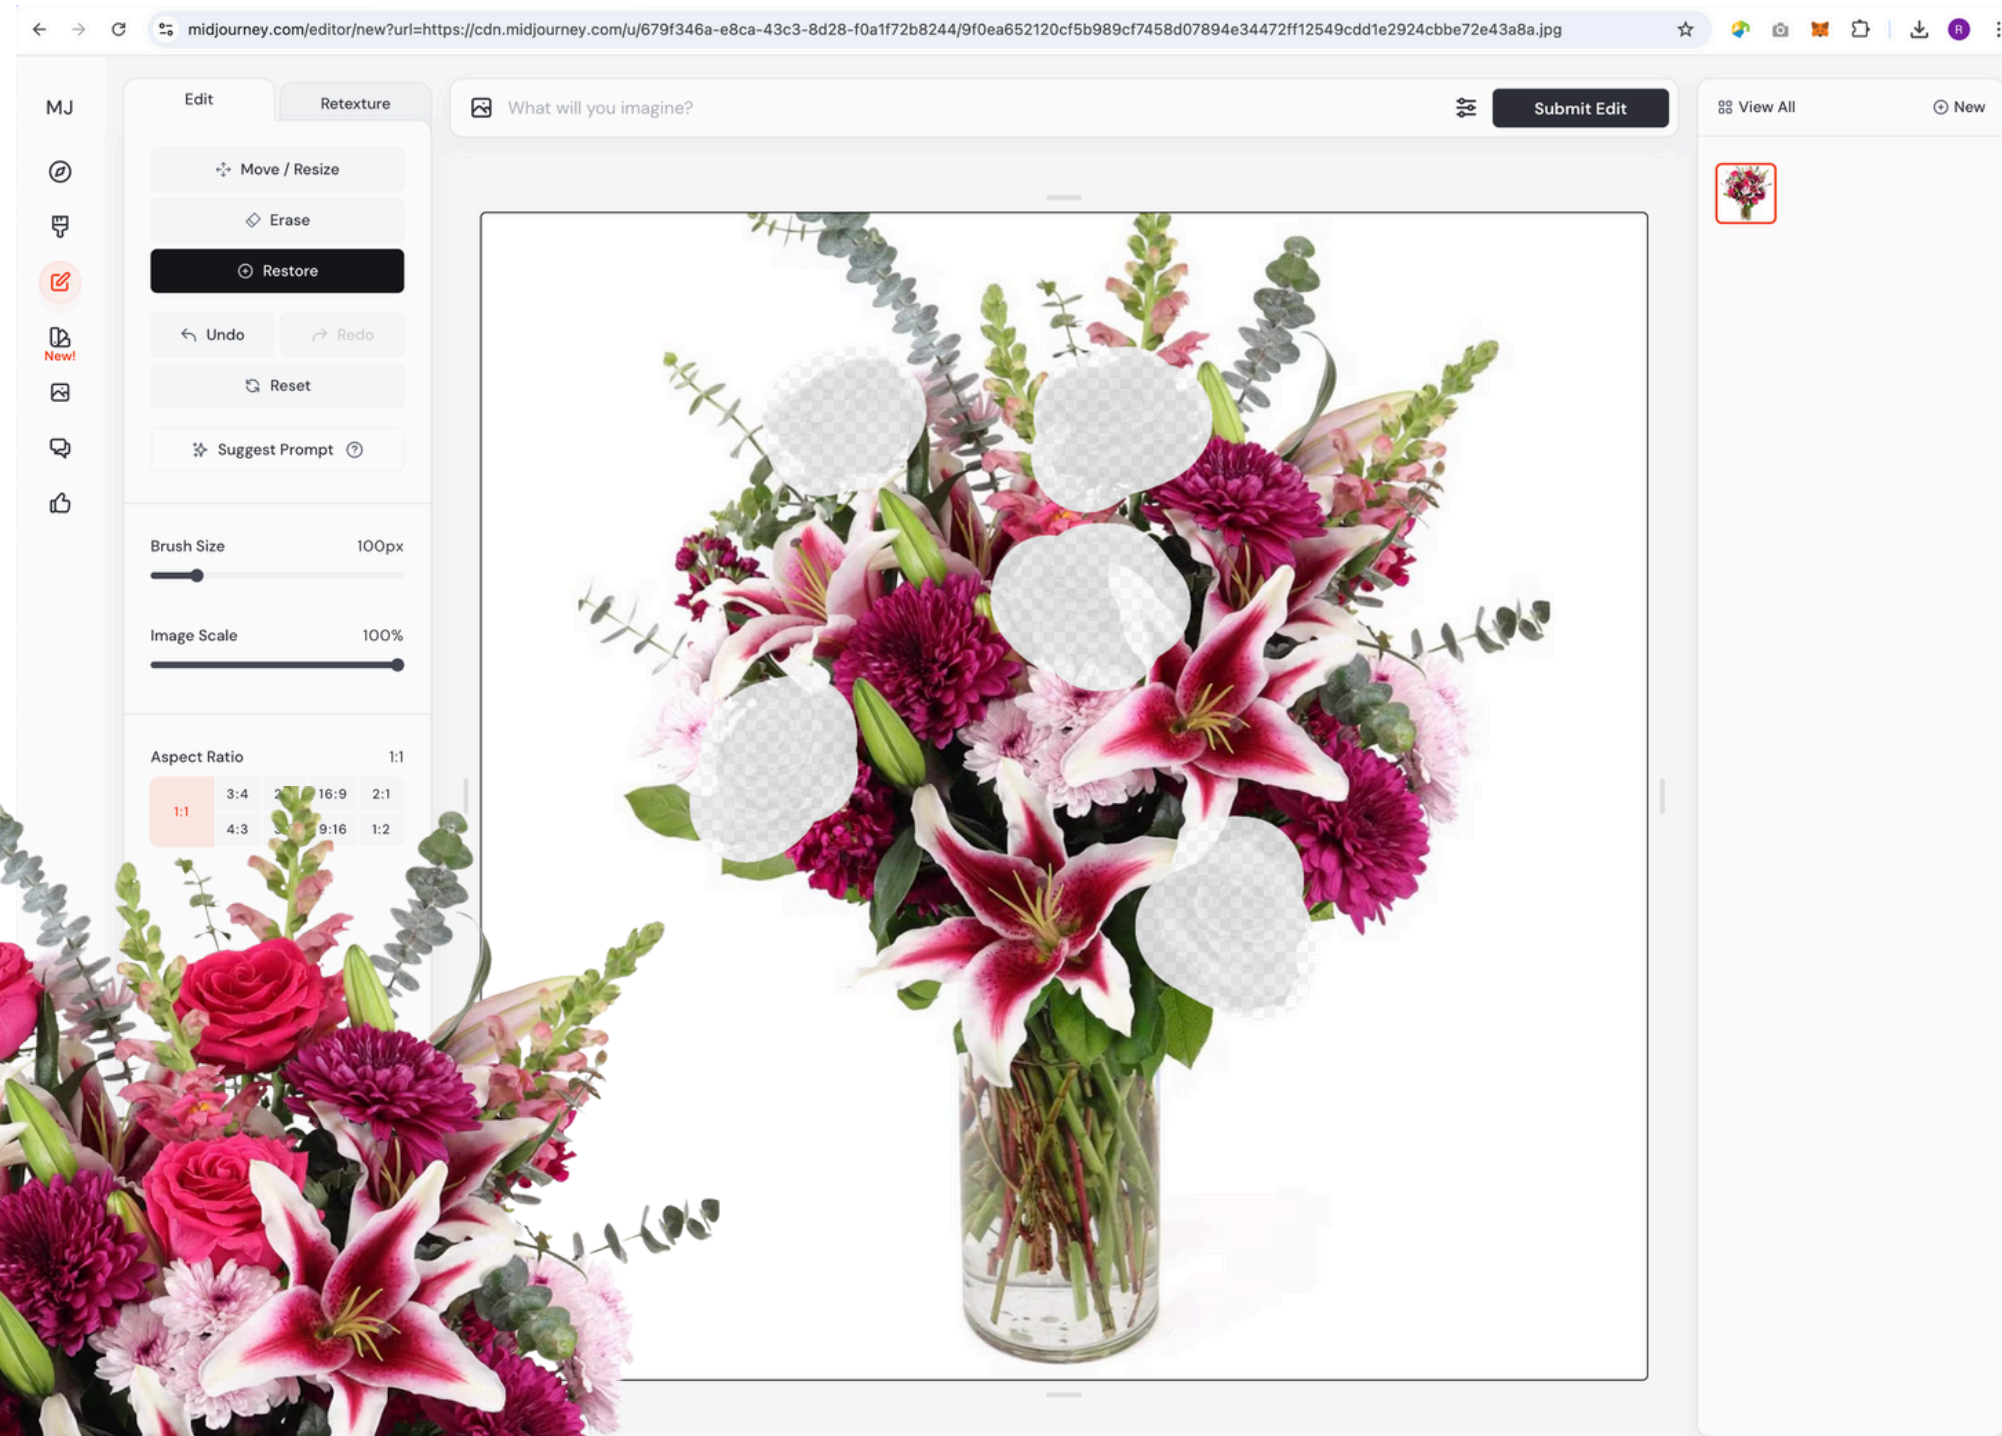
midjourney.com/editor/new?url=https://cdn.midjourney.com/u/679f346a-e8ca-43c3-8d28-f0a1f72b8244/9f0ea652120cf5b989cf7458d07894e34472ff12549cdd1e2924cbbe72e43a8a.jpg

MJ

New!

Edit

Retexture

Move / Resize

Erase

Restore

Undo

Redo

Reset

Suggest Prompt

Brush Size 100px

Image Scale 100%

Aspect Ratio 1:1

| 1:1 | 3:4 | 2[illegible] | 16:9 | 2:1 |
|---|---|---|---|---|
| | 4:3 | 3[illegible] | 9:16 | 1:2 |

What will you imagine?

Submit Edit

View All

New